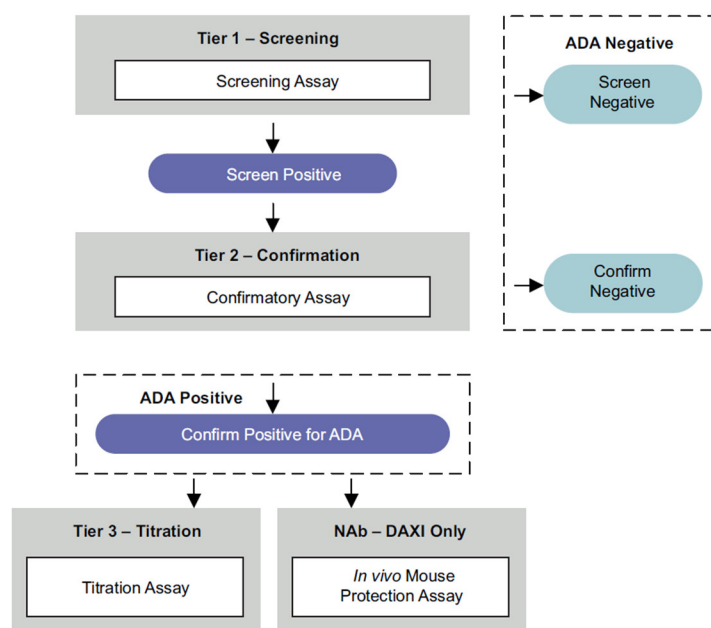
Tier 1 – Screening

Screening Assay

Screen Positive

Tier 2 – Confirmation

Confirmatory Assay

ADA Negative

Screen Negative

Confirm Negative

ADA Positive

Confirm Positive for ADA

Tier 3 – Titration

Titration Assay

NAb – DAXI Only

In vivo Mouse Protection Assay